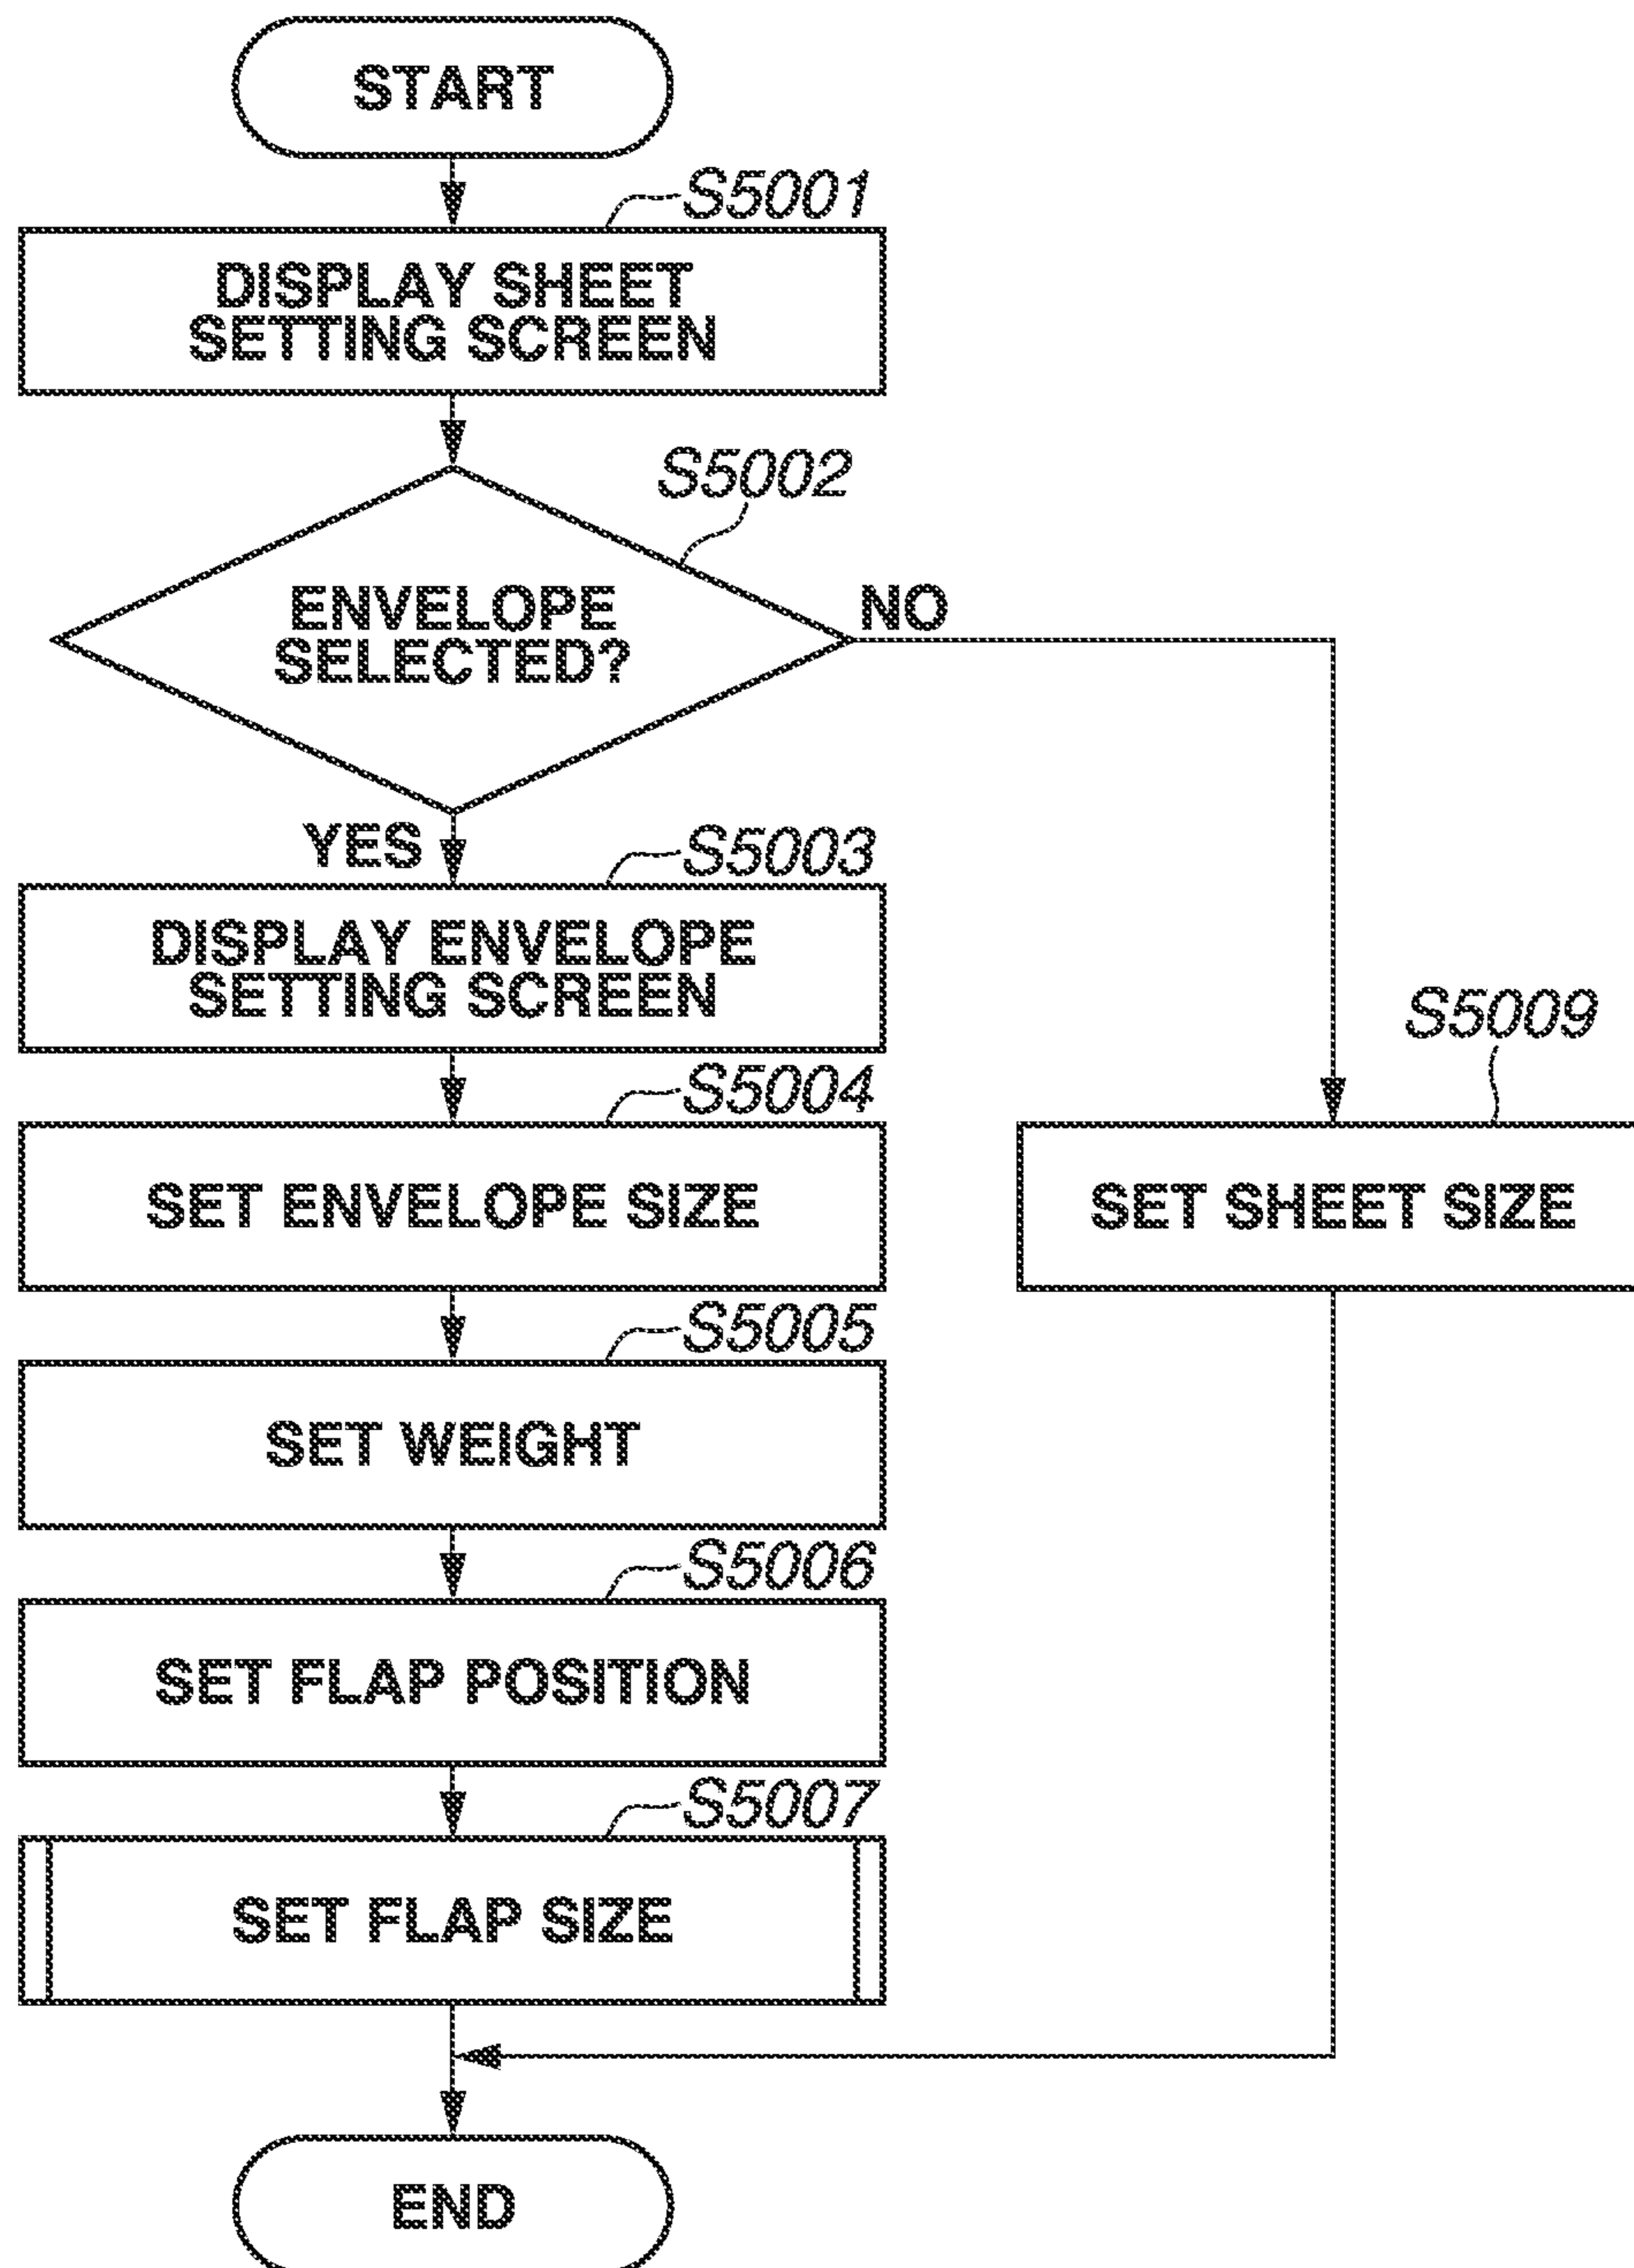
START

S5001
DISPLAY SHEET SETTING SCREEN

S5002
ENVELOPE SELECTED?

NO

YES

S5003
DISPLAY ENVELOPE SETTING SCREEN

S5004
SET ENVELOPE SIZE

S5005
SET WEIGHT

S5006
SET FLAP POSITION

S5007
SET FLAP SIZE

S5009
SET SHEET SIZE

END